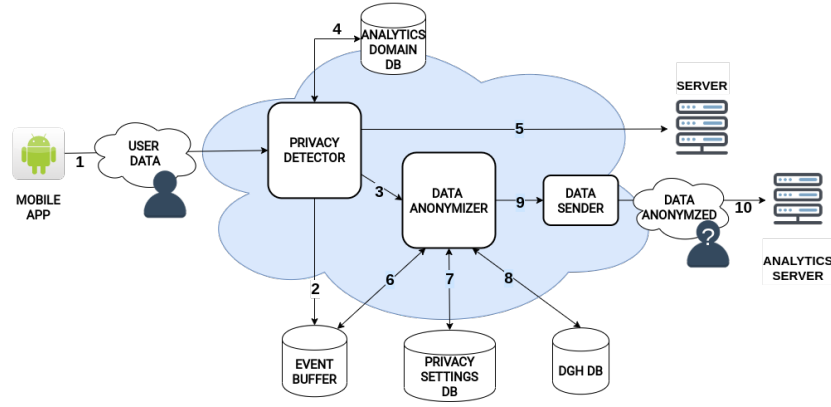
4
ANALYTICS DOMAIN DB

SERVER

MOBILE APP

1

USER DATA

PRIVACY DETECTOR

5

3

DATA ANONYMIZER

9

DATA SENDER

DATA ANONYMZED

10

ANALYTICS SERVER

2

6

7

8

EVENT BUFFER

PRIVACY SETTINGS DB

DGH DB